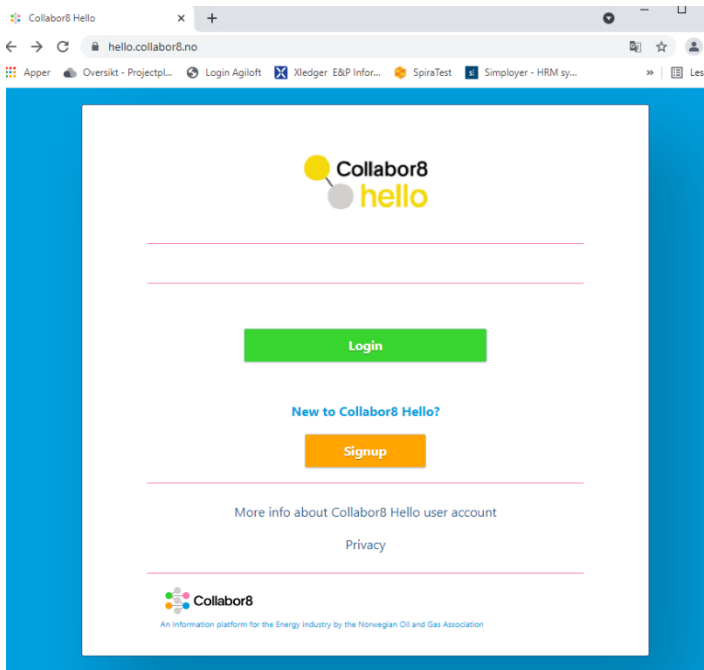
Collabor8 Hello ×  +

hello.collabor8.no

Apper  Oversikt - Projectpl...  Login Agiloft  Xledger E&P Infor...  SpiraTest  Simployer - HRM sy...  »  Les

Collabor8
hello

Login

New to Collabor8 Hello?

Signup

More info about Collabor8 Hello user account

Privacy

Collabor8
An Information platform for the Energy industry by the Norwegian Oil and Gas Association